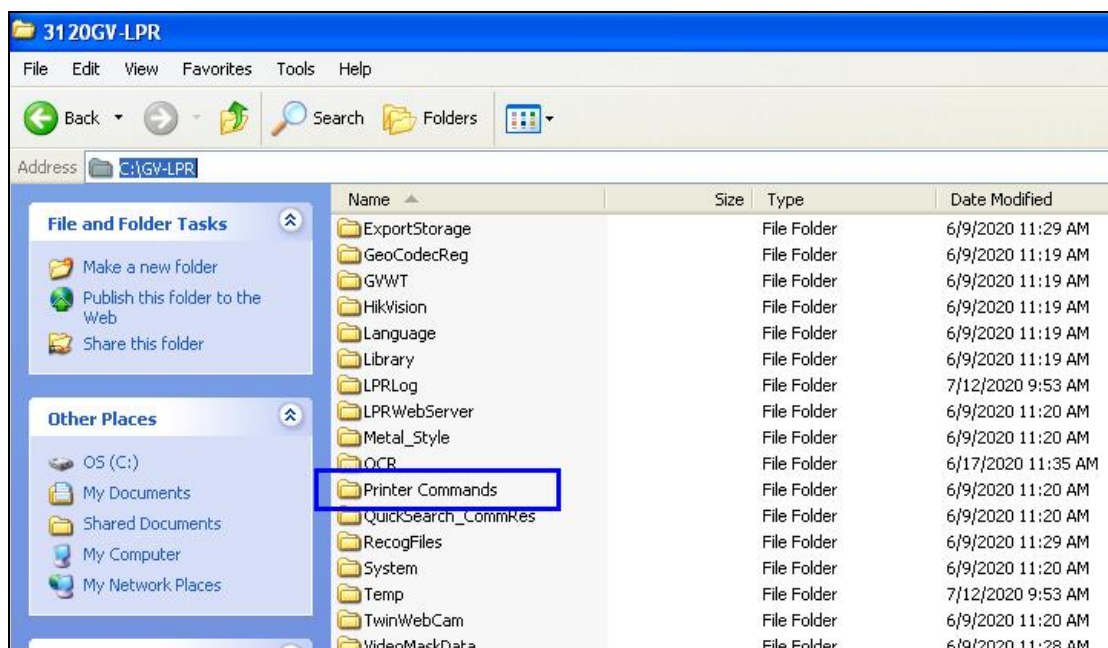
3120GV-LPR

File Edit View Favorites Tools Help

Back Search Folders

Address C:\GV-LPR

File and Folder Tasks

Make a new folder
Publish this folder to the Web
Share this folder

Other Places

OS (C:)
My Documents
Shared Documents
My Computer
My Network Places

| Name | Size | Type | Date Modified |
|---|---|---|---|
| ExportStorage | | File Folder | 6/9/2020 11:29 AM |
| GeoCodecReg | | File Folder | 6/9/2020 11:19 AM |
| GVWT | | File Folder | 6/9/2020 11:19 AM |
| HikVision | | File Folder | 6/9/2020 11:19 AM |
| Language | | File Folder | 6/9/2020 11:19 AM |
| Library | | File Folder | 6/9/2020 11:19 AM |
| LPRLog | | File Folder | 7/12/2020 9:53 AM |
| LPRWebServer | | File Folder | 6/9/2020 11:20 AM |
| Metal_Style | | File Folder | 6/9/2020 11:20 AM |
| OCR | | File Folder | 6/17/2020 11:35 AM |
| Printer Commands | | File Folder | 6/9/2020 11:20 AM |
| QuickSearch_CommRes | | File Folder | 6/9/2020 11:20 AM |
| RecogFiles | | File Folder | 6/9/2020 11:29 AM |
| System | | File Folder | 6/9/2020 11:20 AM |
| Temp | | File Folder | 7/12/2020 9:53 AM |
| TwinWebCam | | File Folder | 6/9/2020 11:20 AM |
| VideoMaskData | | File Folder | 6/9/2020 11:28 AM |